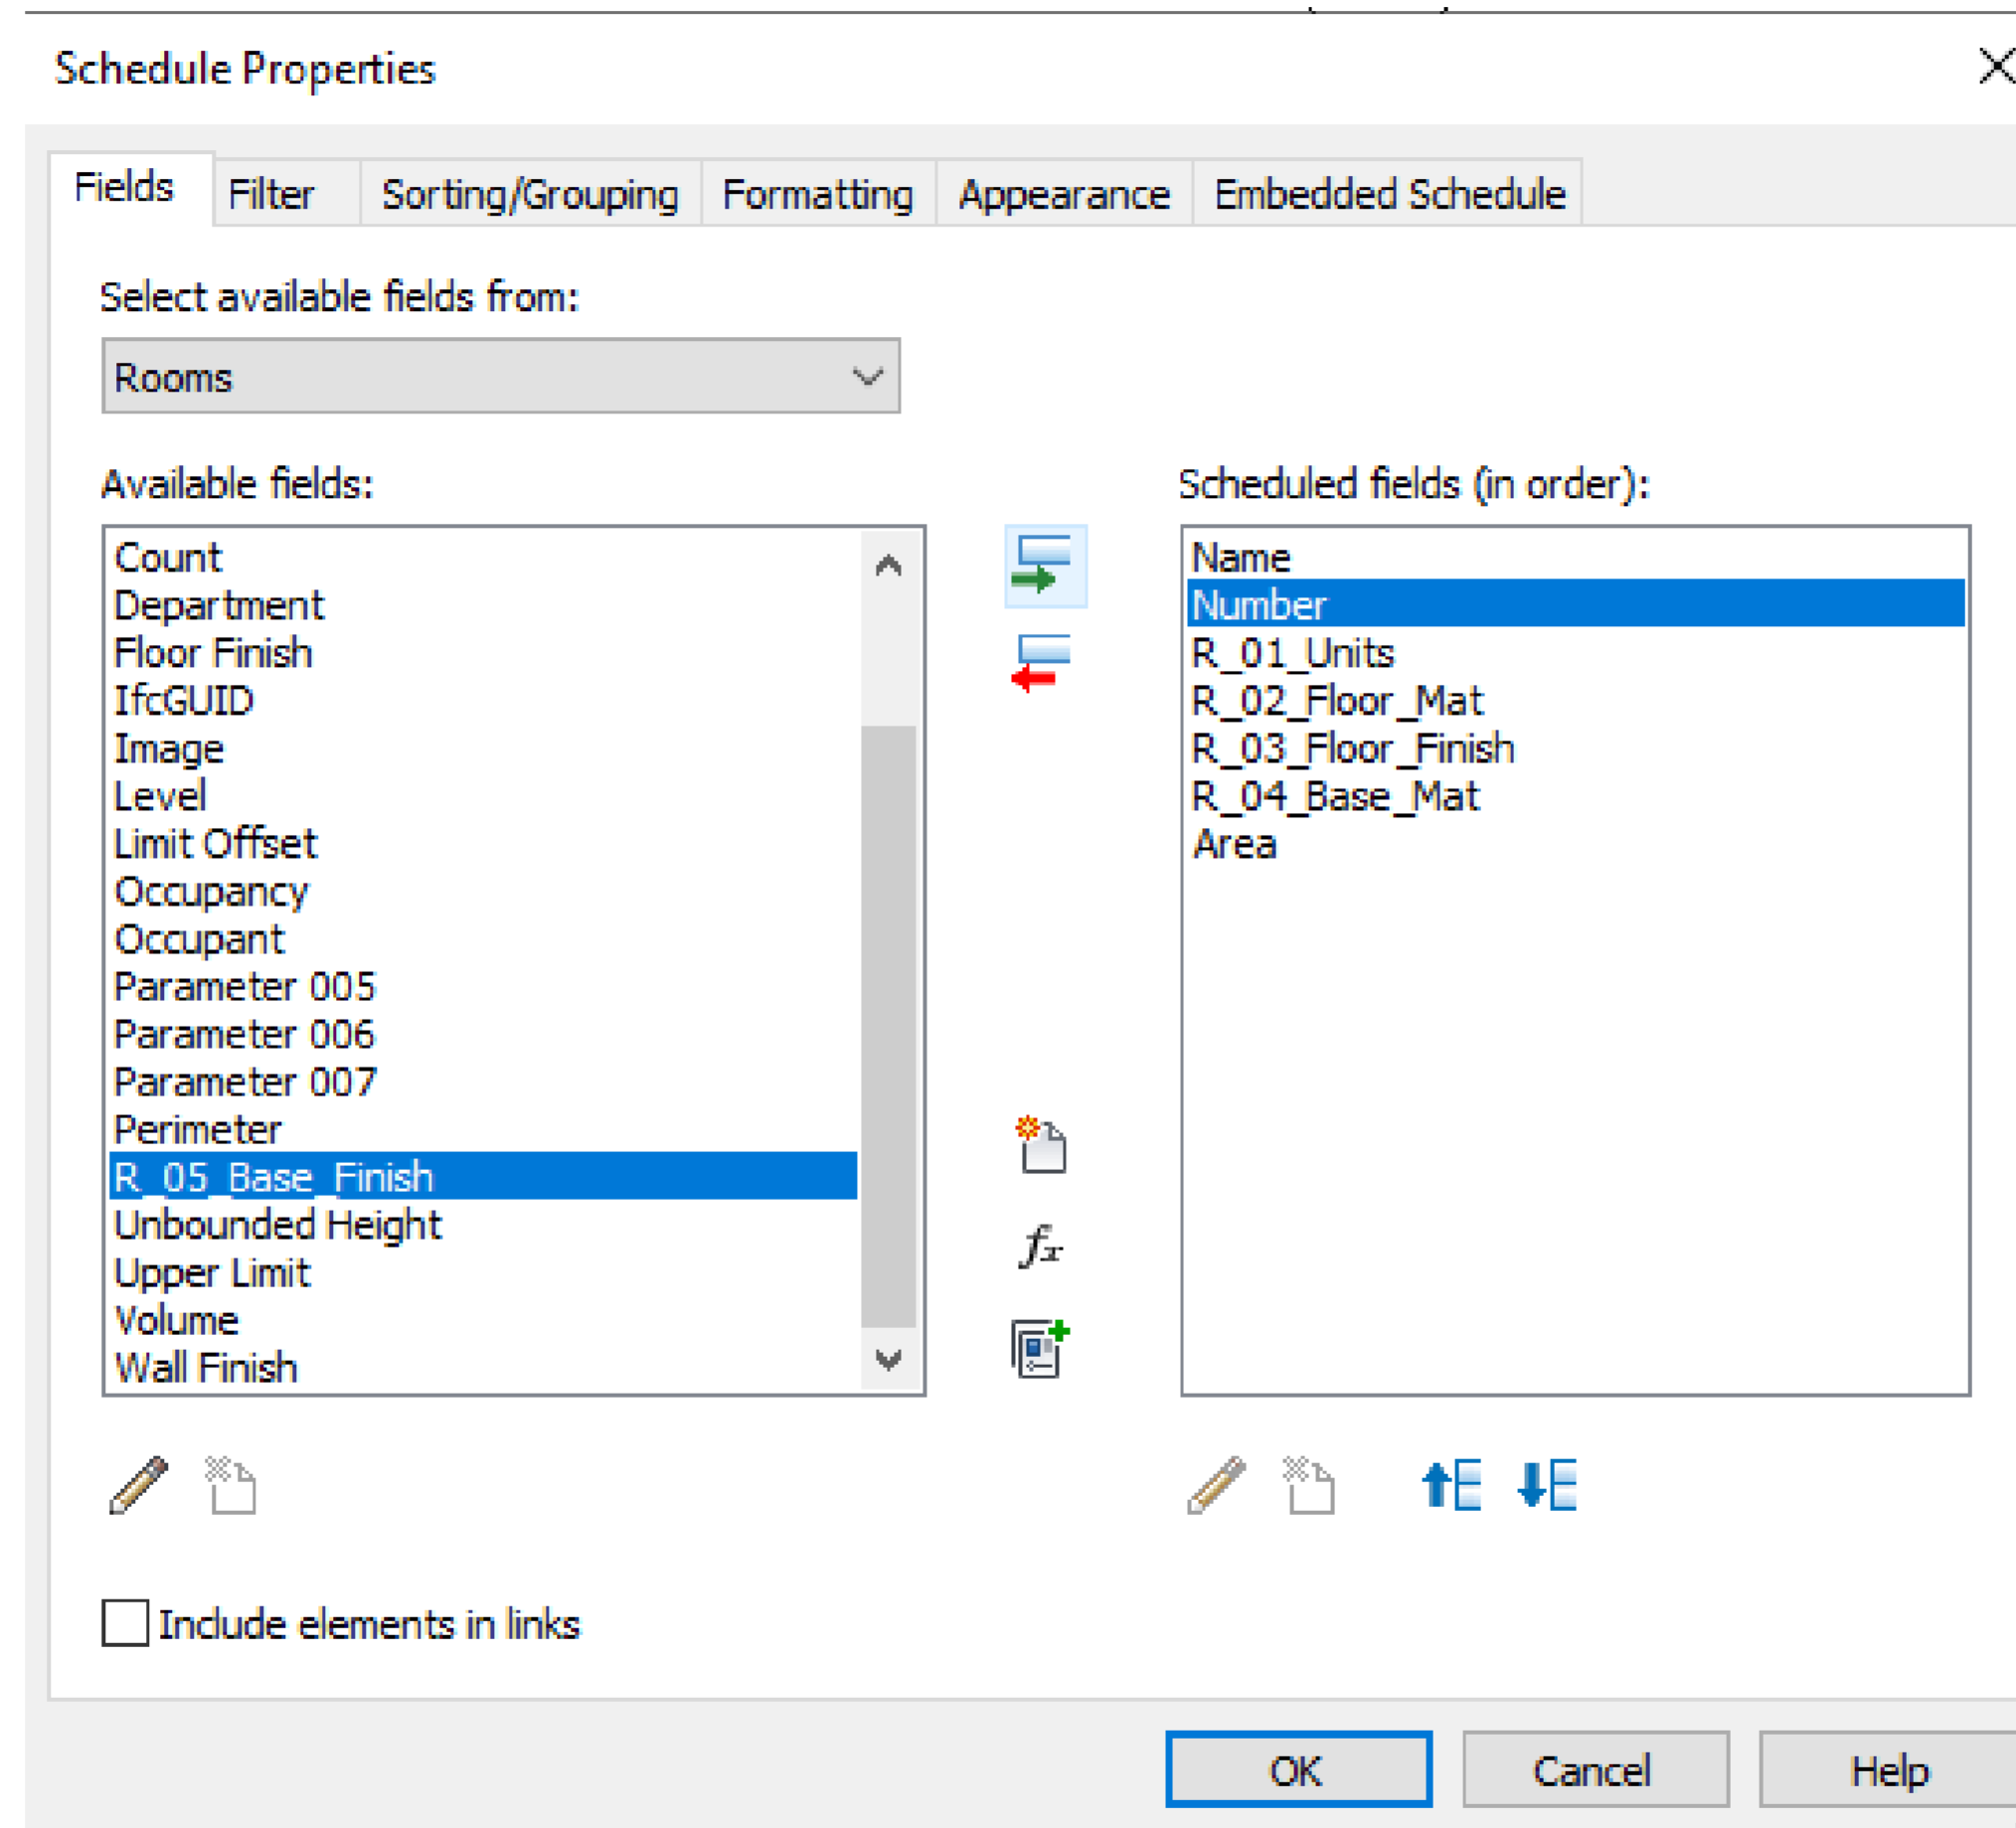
Schedule Properties

Fields | Filter | Sorting/Grouping | Formatting | Appearance | Embedded Schedule

Select available fields from:

Rooms

Available fields:

Count
Department
Floor Finish
IfcGUID
Image
Level
Limit Offset
Occupancy
Occupant
Parameter 005
Parameter 006
Parameter 007
Perimeter
R_05_Base_Finish
Unbounded Height
Upper Limit
Volume
Wall Finish

Scheduled fields (in order):

Name
Number
R_01_Units
R_02_Floor_Mat
R_03_Floor_Finish
R_04_Base_Mat
Area

$f_x$

Include elements in links

OK
Cancel
Help